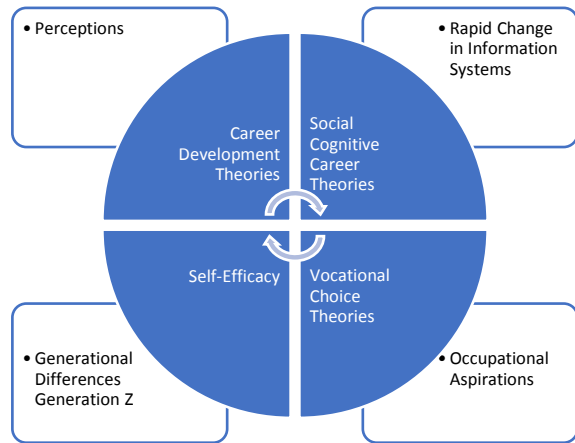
• Perceptions

• Rapid Change in Information Systems

Career Development Theories

Social Cognitive Career Theories

Self-Efficacy

Vocational Choice Theories

• Generational Differences Generation Z

• Occupational Aspirations